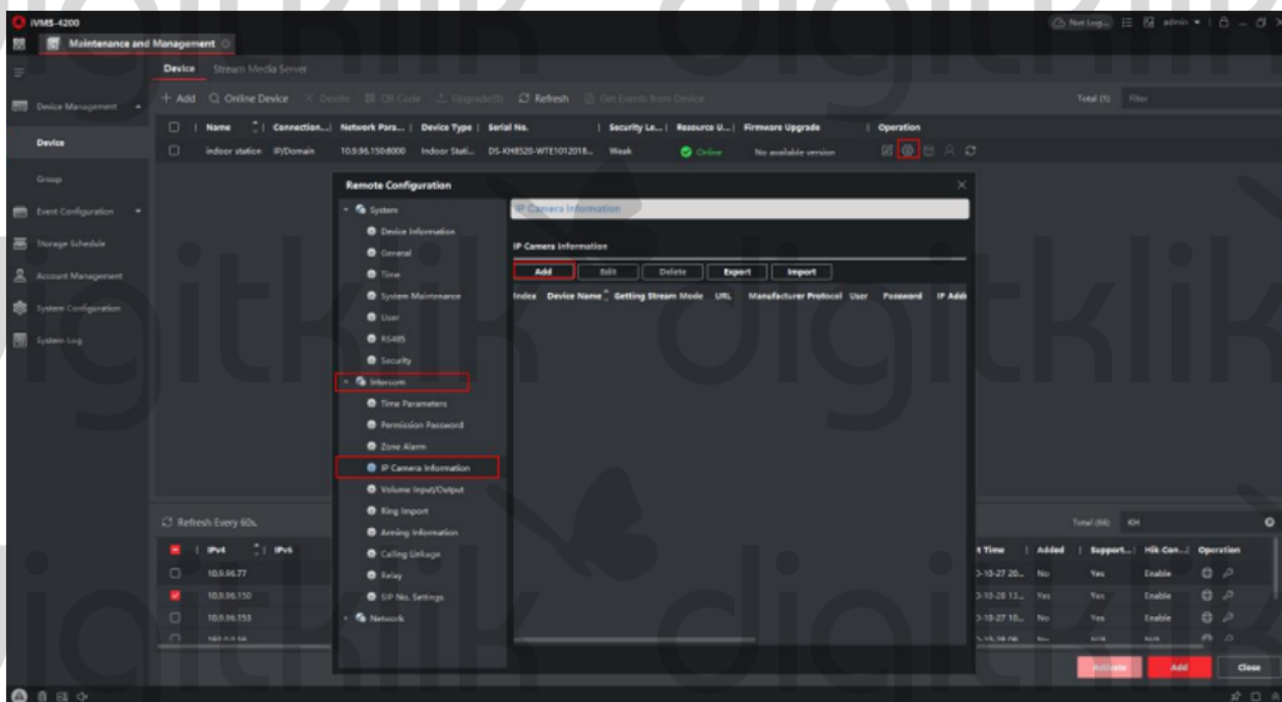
iVMS-4200

Maintenance and Management

Not Logged | admin

Device  Stream Media Server

Device Management
Device
Group
Event Configuration
Storage Schedule
Account Management
System Configuration
System Log

+ Add  Online Device  Delete  QR Code  Upgrade(0)  Refresh  Get Events from Device

Total (1)  Filter

| Name | Connection... | Network Para... | Device Type | Serial No. | Security Le... | Resource U... | Firmware Upgrade | Operation |
|---|---|---|---|---|---|---|---|---|
| indoor station | IP/Domain | 10.9.96.150:8000 | Indoor Stati... | DS-KH8520-WTE1012018... | Weak | Online | No available version | |

Remote Configuration

System
Device Information
General
Time
System Maintenance
User
RS485
Security
Intercom
Time Parameters
Permission Password
Zone Alarm
IP Camera Information
Volume Input/Output
Ring Import
Arming Information
Calling Linkage
Relay
SIP No. Settings
Network

IP Camera Information

IP Camera Information

Add  Edit  Delete  Export  Import

Index  Device Name  Getting Stream Mode  URL  Manufacturer Protocol  User  Password  IP Add

Refresh Every 60s.

Total (66)  KH

| IPv4 | IPv6 | t Time | Added | Support... | Hik Con... | Operation |
|---|---|---|---|---|---|---|
| 10.9.96.77 | | -10-27 20... | No | Yes | Enable | |
| 10.9.96.150 | | -10-28 13... | Yes | Yes | Enable | |
| 10.9.96.153 | | -10-27 10... | No | Yes | Enable | |
| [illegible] | | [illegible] | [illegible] | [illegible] | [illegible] | |

Activate  Add  Close